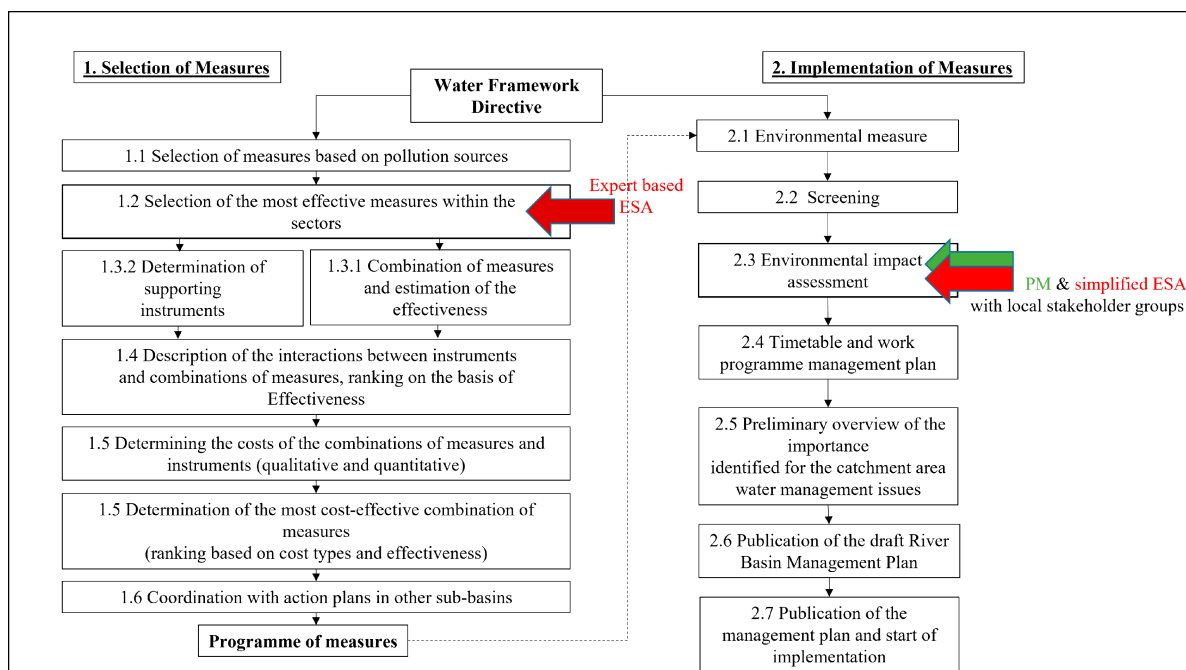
1. Selection of Measures

Water Framework Directive

2. Implementation of Measures

1.1 Selection of measures based on pollution sources

1.2 Selection of the most effective measures within the sectors

Expert based ESA

1.3.2 Determination of supporting instruments

1.3.1 Combination of measures and estimation of the effectiveness

1.4 Description of the interactions between instruments and combinations of measures, ranking on the basis of Effectiveness

1.5 Determining the costs of the combinations of measures and instruments (qualitative and quantitative)

1.5 Determination of the most cost-effective combination of measures (ranking based on cost types and effectiveness)

1.6 Coordination with action plans in other sub-basins

Programme of measures

2.1 Environmental measure

2.2 Screening

2.3 Environmental impact assessment

PM & simplified ESA with local stakeholder groups

2.4 Timetable and work programme management plan

2.5 Preliminary overview of the importance identified for the catchment area water management issues

2.6 Publication of the draft River Basin Management Plan

2.7 Publication of the management plan and start of implementation